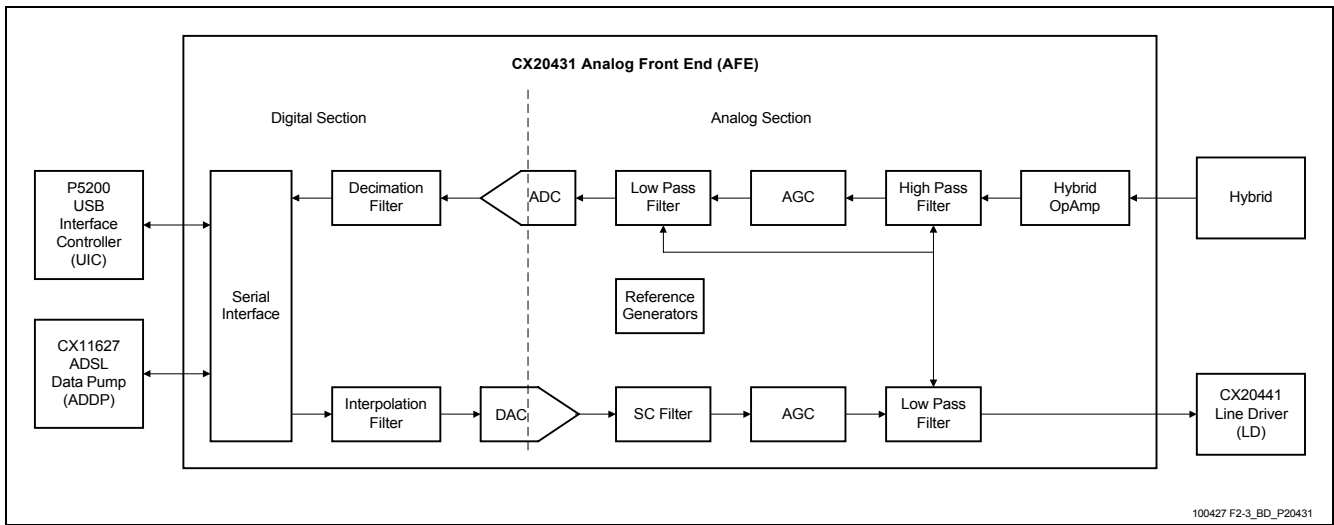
CX20431 Analog Front End (AFE)

Digital Section

Analog Section

P5200 USB Interface Controller (UIC)

Serial Interface

Decimation Filter

ADC

Low Pass Filter

AGC

High Pass Filter

Hybrid OpAmp

Hybrid

Reference Generators

CX11627 ADSL Data Pump (ADDP)

Interpolation Filter

DAC

SC Filter

AGC

Low Pass Filter

CX20441 Line Driver (LD)

100427 F2-3_BD_P20431